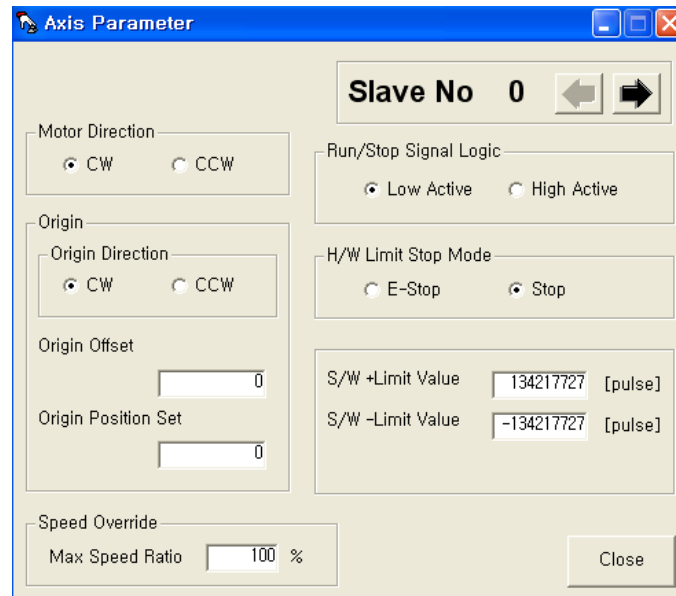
Axis Parameter

Slave No 0

Motor Direction
CW CCW

Origin
Origin Direction
CW CCW

Origin Offset
0

Origin Position Set
0

Run/Stop Signal Logic
Low Active High Active

H/W Limit Stop Mode
E-Stop Stop

S/W +Limit Value 134217727 [pulse]
S/W -Limit Value -134217727 [pulse]

Speed Override
Max Speed Ratio 100 %

Close